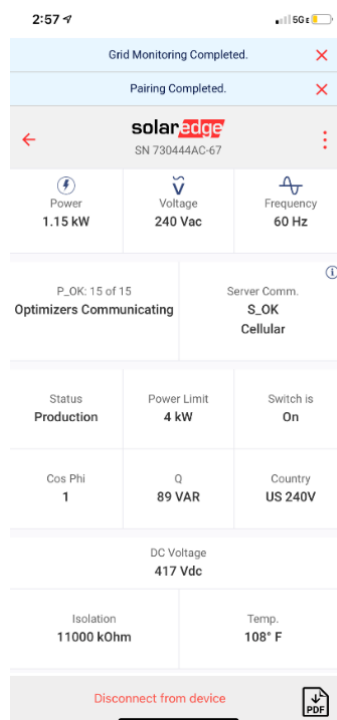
2:57

5GE

Grid Monitoring Completed.

Pairing Completed.

solaredge
SN 730444AC-67

Power
1.15 kW

Voltage
240 Vac

Frequency
60 Hz

P_OK: 15 of 15
Optimizers Communicating

Server Comm.
S_OK
Cellular

Status
Production

Power Limit
4 kW

Switch is
On

Cos Phi
1

Q
89 VAR

Country
US 240V

DC Voltage
417 Vdc

Isolation
11000 kOhm

Temp.
108° F

Disconnect from device

PDF